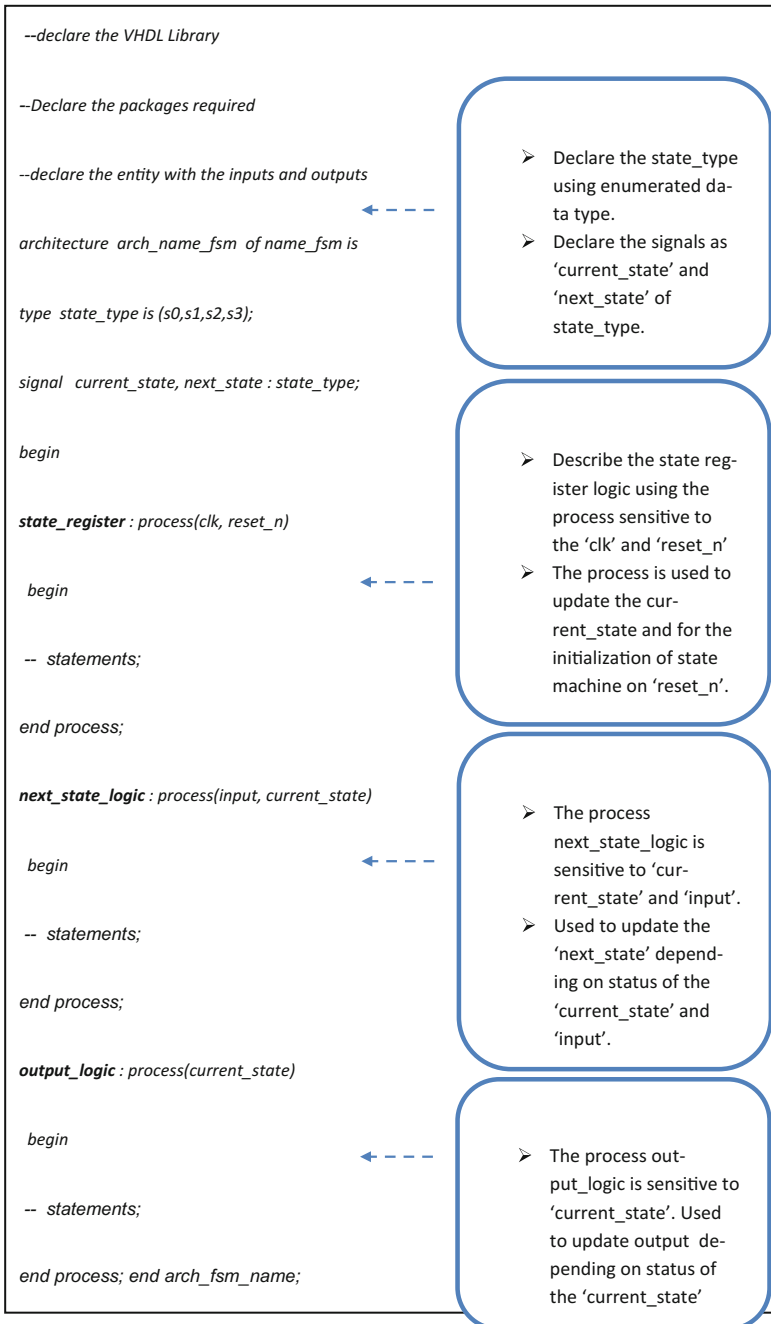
--declare the VHDL Library

--Declare the packages required

--declare the entity with the inputs and outputs

architecture arch_name_fsm of name_fsm is

type state_type is (s0,s1,s2,s3);

signal current_state, next_state : state_type;

begin

**state_register** : process(clk, reset_n)

begin

-- statements;

end process;

**next_state_logic** : process(input, current_state)

begin

-- statements;

end process;

**output_logic** : process(current_state)

begin

-- statements;

end process; end arch_fsm_name;

➢ Declare the state_type using enumerated data type.
➢ Declare the signals as 'current_state' and 'next_state' of state_type.

➢ Describe the state register logic using the process sensitive to the 'clk' and 'reset_n'
➢ The process is used to update the current_state and for the initialization of state machine on 'reset_n'.

➢ The process next_state_logic is sensitive to 'current_state' and 'input'.
➢ Used to update the 'next_state' depending on status of the 'current_state' and 'input'.

➢ The process output_logic is sensitive to 'current_state'. Used to update output depending on status of the 'current_state'